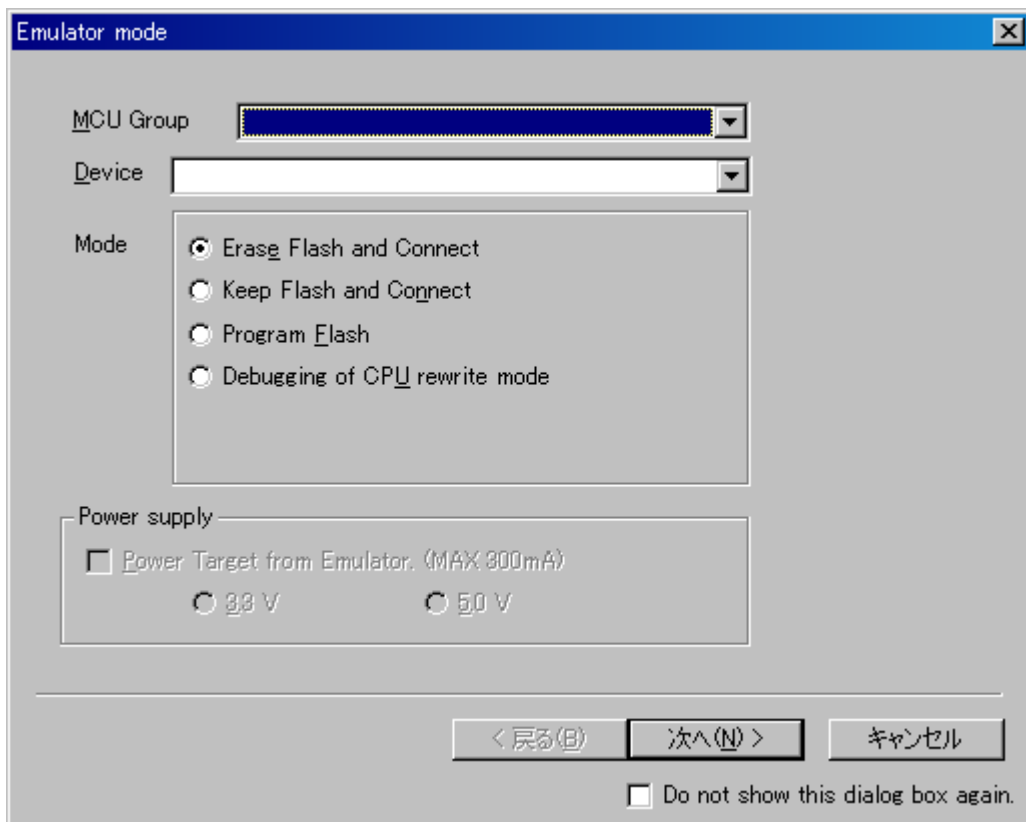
Emulator mode

MCU Group

Device

Mode

Erase Flash and Connect

Keep Flash and Connect

Program Flash

Debugging of CPU rewrite mode

Power supply

Power Target from Emulator. (MAX 300mA)

3.3 V

5.0 V

< 戻る(B)

次へ(N) >

キャンセル

Do not show this dialog box again.